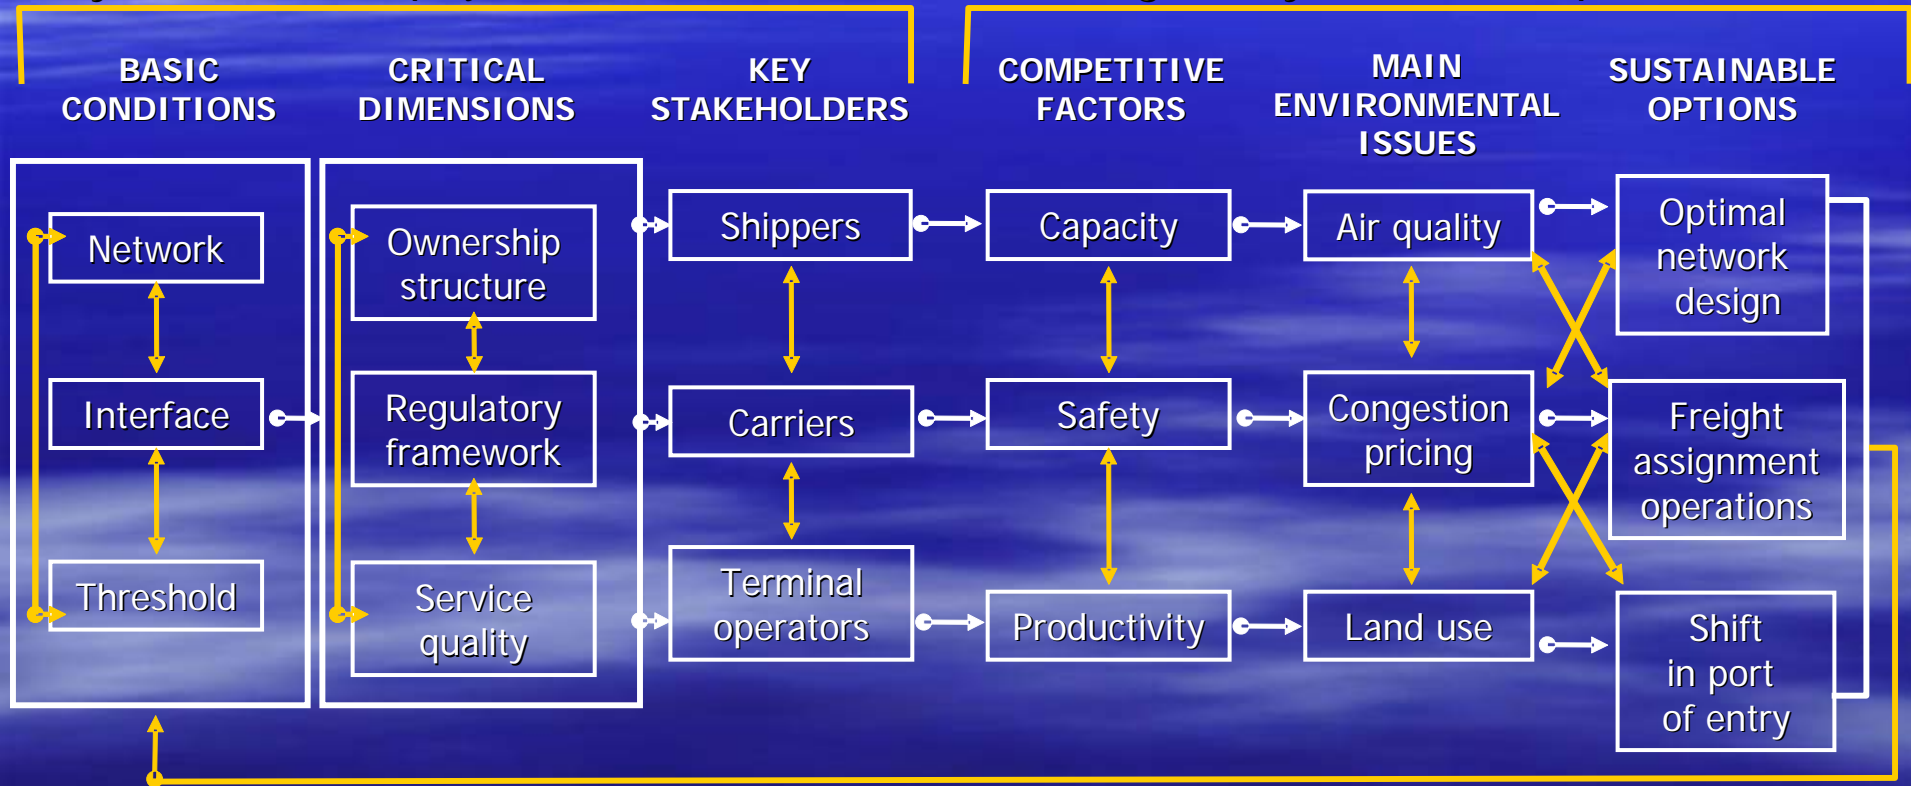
BASIC CONDITIONS

CRITICAL DIMENSIONS

KEY STAKEHOLDERS

COMPETITIVE FACTORS

MAIN ENVIRONMENTAL ISSUES

SUSTAINABLE OPTIONS

Network

Interface

Threshold

Ownership structure

Regulatory framework

Service quality

Shippers

Carriers

Terminal operators

Capacity

Safety

Productivity

Air quality

Congestion pricing

Land use

Optimal network design

Freight assignment operations

Shift in port of entry